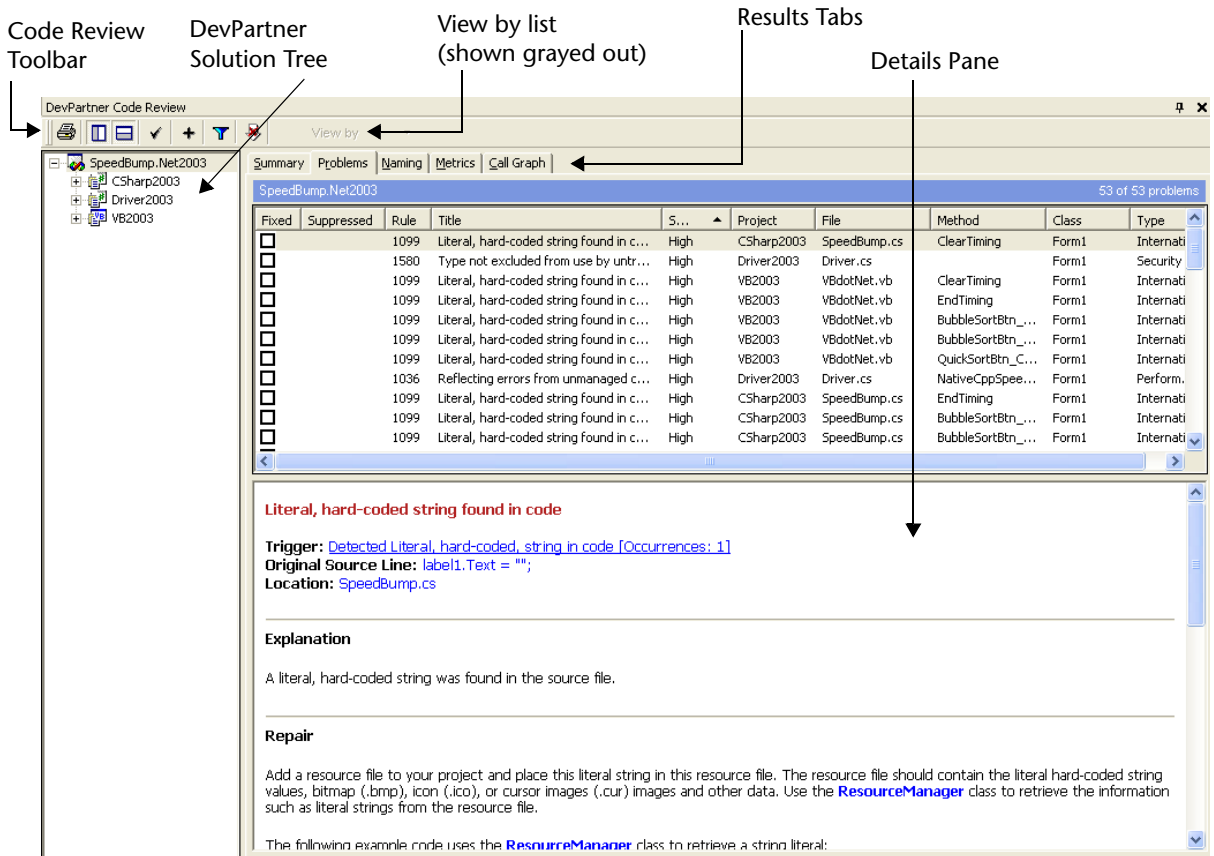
Code Review Toolbar

DevPartner Solution Tree

View by list (shown grayed out)

Results Tabs

Details Pane

DevPartner Code Review

View by

SpeedBump.Net2003
CSharp2003
Driver2003
VB2003

Summary | Problems | Naming | Metrics | Call Graph

SpeedBump.Net2003 53 of 53 problems

| Fixed | Suppressed | Rule | Title | S... | Project | File | Method | Class | Type |
|---|---|---|---|---|---|---|---|---|---|
| ☐ | | 1099 | Literal, hard-coded string found in c... | High | CSharp2003 | SpeedBump.cs | ClearTiming | Form1 | Internati |
| ☐ | | 1580 | Type not excluded from use by untr... | High | Driver2003 | Driver.cs | | Form1 | Security |
| ☐ | | 1099 | Literal, hard-coded string found in c... | High | VB2003 | VBdotNet.vb | ClearTiming | Form1 | Internati |
| ☐ | | 1099 | Literal, hard-coded string found in c... | High | VB2003 | VBdotNet.vb | EndTiming | Form1 | Internati |
| ☐ | | 1099 | Literal, hard-coded string found in c... | High | VB2003 | VBdotNet.vb | BubbleSortBtn_... | Form1 | Internati |
| ☐ | | 1099 | Literal, hard-coded string found in c... | High | VB2003 | VBdotNet.vb | BubbleSortBtn_... | Form1 | Internati |
| ☐ | | 1099 | Literal, hard-coded string found in c... | High | VB2003 | VBdotNet.vb | QuickSortBtn_C... | Form1 | Internati |
| ☐ | | 1036 | Reflecting errors from unmanaged c... | High | Driver2003 | Driver.cs | NativeCppSpee... | Form1 | Perform. |
| ☐ | | 1099 | Literal, hard-coded string found in c... | High | CSharp2003 | SpeedBump.cs | EndTiming | Form1 | Internati |
| ☐ | | 1099 | Literal, hard-coded string found in c... | High | CSharp2003 | SpeedBump.cs | BubbleSortBtn_... | Form1 | Internati |
| ☐ | | 1099 | Literal, hard-coded string found in c... | High | CSharp2003 | SpeedBump.cs | BubbleSortBtn_... | Form1 | Internati |

Literal, hard-coded string found in code

Trigger: Detected Literal, hard-coded, string in code [Occurrences: 1]
Original Source Line: label1.Text = "";
Location: SpeedBump.cs

Explanation

A literal, hard-coded string was found in the source file.

Repair

Add a resource file to your project and place this literal string in this resource file. The resource file should contain the literal hard-coded string values, bitmap (.bmp), icon (.ico), or cursor images (.cur) images and other data. Use the ResourceManager class to retrieve the information such as literal strings from the resource file.

The following example code uses the ResourceManager class to retrieve a string literal: